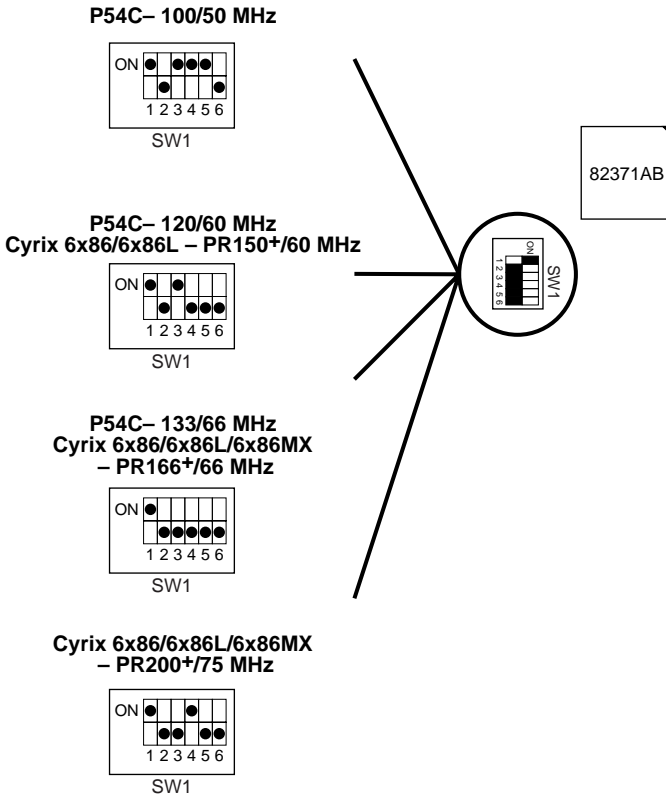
P54C– 100/50 MHz

ON

1 2 3 4 5 6

SW1

P54C– 120/60 MHz
Cyrix 6x86/6x86L – PR150+/60 MHz

ON

1 2 3 4 5 6

SW1

P54C– 133/66 MHz
Cyrix 6x86/6x86L/6x86MX – PR166+/66 MHz

ON

1 2 3 4 5 6

SW1

Cyrix 6x86/6x86L/6x86MX – PR200+/75 MHz

ON

1 2 3 4 5 6

SW1

82371AB

ON
1 2 3 4 5 6
SW1